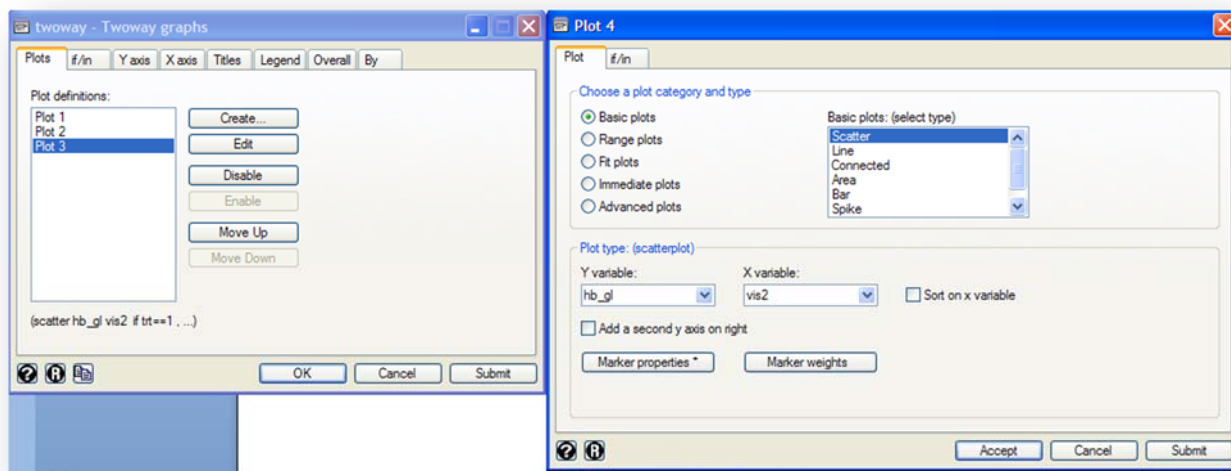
twoway - Twoway graphs

Plots | if/in | Y axis | X axis | Titles | Legend | Overall | By

Plot definitions:

Plot 1
Plot 2
Plot 3

Create...
Edit
Disable
Enable
Move Up
Move Down

(scatter hb_gl vis2 if trt==1 , ...)

OK | Cancel | Submit

Plot 4

Plot | if/in

Choose a plot category and type

Basic plots
Range plots
Fit plots
Immediate plots
Advanced plots

Basic plots: (select type)

Scatter
Line
Connected
Area
Bar
Spike

Plot type: (scatterplot)

Y variable:
hb_gl

X variable:
vis2

Sort on x variable

Add a second y axis on right

Marker properties *
Marker weights

Accept | Cancel | Submit